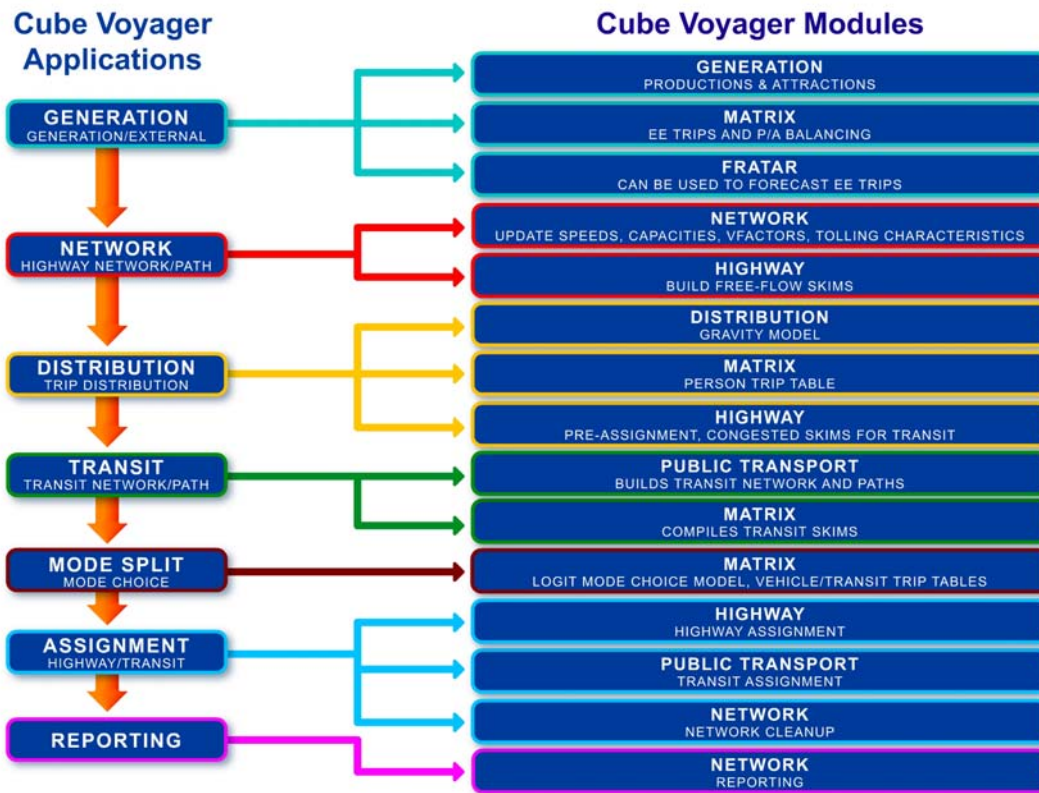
Cube Voyager Applications

GENERATION
GENERATION/EXTERNAL

NETWORK
HIGHWAY NETWORK/PATH

DISTRIBUTION
TRIP DISTRIBUTION

TRANSIT
TRANSIT NETWORK/PATH

MODE SPLIT
MODE CHOICE

ASSIGNMENT
HIGHWAY/TRANSIT

REPORTING

Cube Voyager Modules

GENERATION
PRODUCTIONS & ATTRACTIONS

MATRIX
EE TRIPS AND P/A BALANCING

FRATAR
CAN BE USED TO FORECAST EE TRIPS

NETWORK
UPDATE SPEEDS, CAPACITIES, VFACTORS, TOLLING CHARACTERISTICS

HIGHWAY
BUILD FREE-FLOW SKIMS

DISTRIBUTION
GRAVITY MODEL

MATRIX
PERSON TRIP TABLE

HIGHWAY
PRE-ASSIGNMENT, CONGESTED SKIMS FOR TRANSIT

PUBLIC TRANSPORT
BUILDS TRANSIT NETWORK AND PATHS

MATRIX
COMPILES TRANSIT SKIMS

MATRIX
LOGIT MODE CHOICE MODEL, VEHICLE/TRANSIT TRIP TABLES

HIGHWAY
HIGHWAY ASSIGNMENT

PUBLIC TRANSPORT
TRANSIT ASSIGNMENT

NETWORK
NETWORK CLEANUP

NETWORK
REPORTING